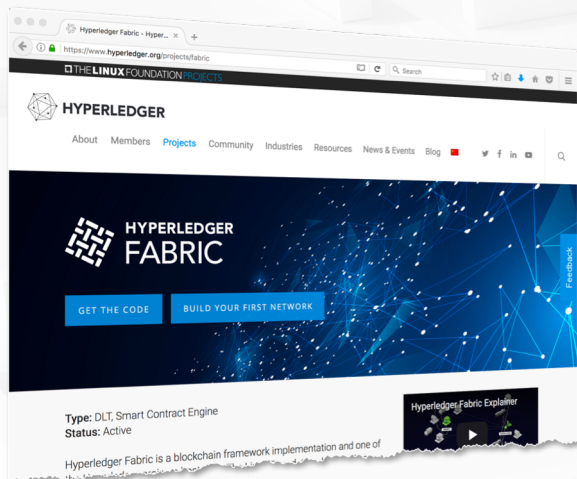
Hyperledger Fabric - Hyper...
https://www.hyperledger.org/projects/fabric
Search
THE LINUX FOUNDATION PROJECTS
HYPERLEDGER
About Members Projects Community Industries Resources News & Events Blog
HYPERLEDGER FABRIC
GET THE CODE
BUILD YOUR FIRST NETWORK
Feedback
Type: DLT, Smart Contract Engine
Status: Active
Hyperledger Fabric is a blockchain framework implementation and one of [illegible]
Hyperledger Fabric Explainer